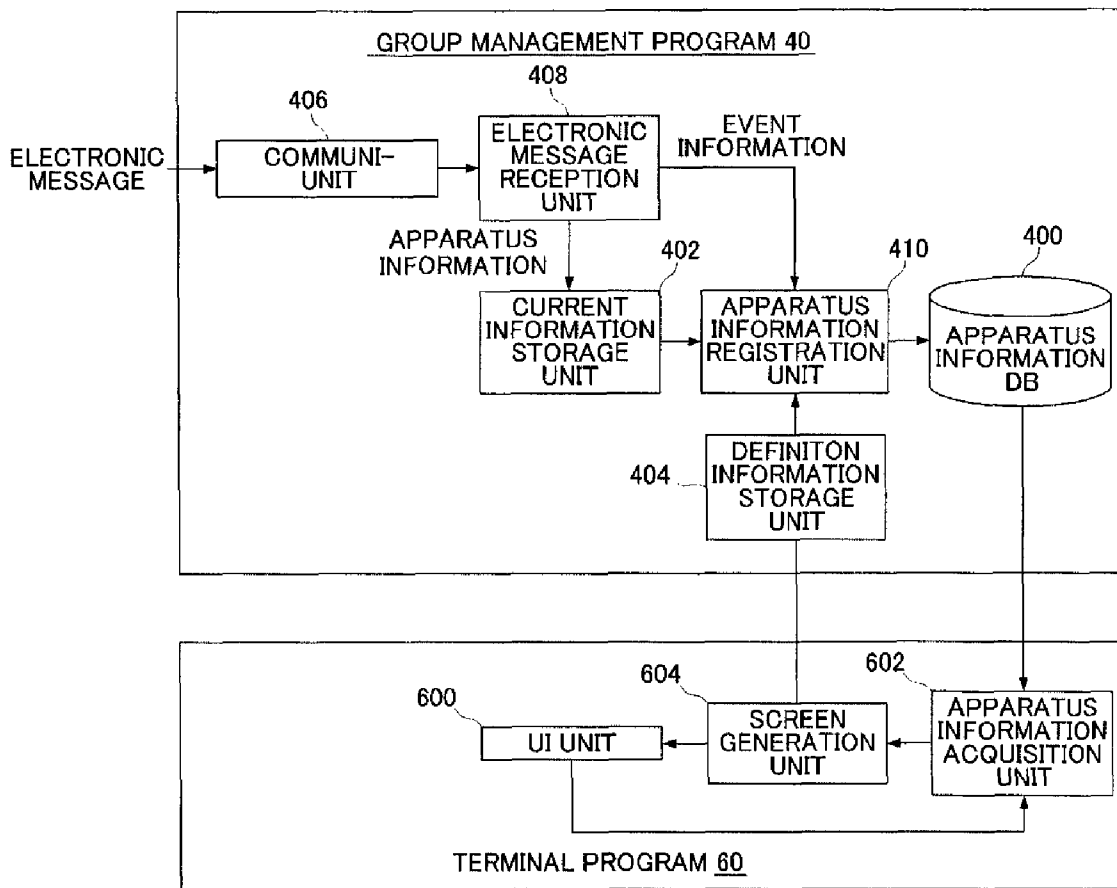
GROUP MANAGEMENT PROGRAM 40

408

406

ELECTRONIC MESSAGE

COMMUNI- UNIT

ELECTRONIC MESSAGE RECEPTION UNIT

EVENT INFORMATION

APPARATUS INFORMATION

402

410

400

CURRENT INFORMATION STORAGE UNIT

APPARATUS INFORMATION REGISTRATION UNIT

APPARATUS INFORMATION DB

404

DEFINITON INFORMATION STORAGE UNIT

602

604

600

UI UNIT

SCREEN GENERATION UNIT

APPARATUS INFORMATION ACQUISITION UNIT

TERMINAL PROGRAM 60